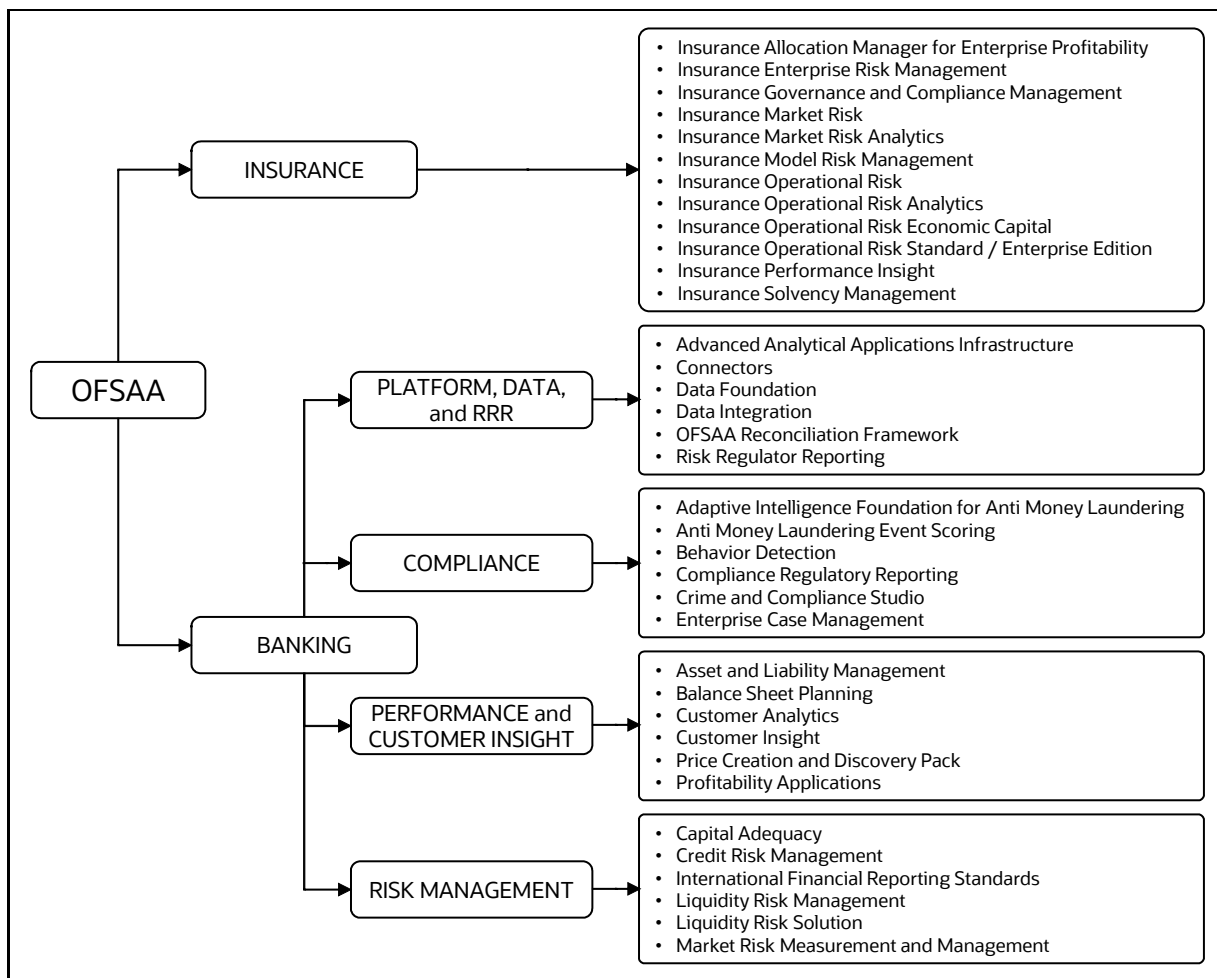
OFSAA

INSURANCE

- Insurance Allocation Manager for Enterprise Profitability
- Insurance Enterprise Risk Management
- Insurance Governance and Compliance Management
- Insurance Market Risk
- Insurance Market Risk Analytics
- Insurance Model Risk Management
- Insurance Operational Risk
- Insurance Operational Risk Analytics
- Insurance Operational Risk Economic Capital
- Insurance Operational Risk Standard / Enterprise Edition
- Insurance Performance Insight
- Insurance Solvency Management

BANKING

PLATFORM, DATA, and RRR

- Advanced Analytical Applications Infrastructure
- Connectors
- Data Foundation
- Data Integration
- OFSAA Reconciliation Framework
- Risk Regulator Reporting

COMPLIANCE

- Adaptive Intelligence Foundation for Anti Money Laundering
- Anti Money Laundering Event Scoring
- Behavior Detection
- Compliance Regulatory Reporting
- Crime and Compliance Studio
- Enterprise Case Management

PERFORMANCE and CUSTOMER INSIGHT

- Asset and Liability Management
- Balance Sheet Planning
- Customer Analytics
- Customer Insight
- Price Creation and Discovery Pack
- Profitability Applications

RISK MANAGEMENT

- Capital Adequacy
- Credit Risk Management
- International Financial Reporting Standards
- Liquidity Risk Management
- Liquidity Risk Solution
- Market Risk Measurement and Management